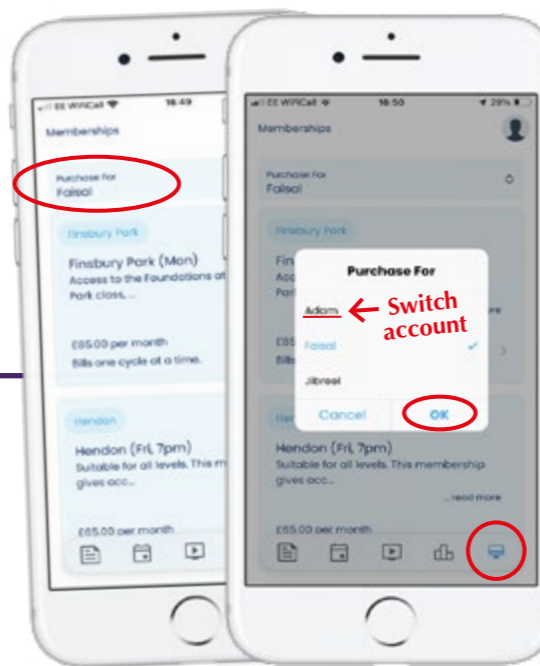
EE WiFiCall 16:49

Memberships

Purchase For
Faisal

Finsbury Park

Finsbury Park (Mon)
Access to the Foundations at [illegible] Park class. ...

£85.00 per month
Bills one cycle at a time.

Hendon

Hendon (Fri, 7pm)
Suitable for all levels. This m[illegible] gives acc...

£65.00 per month

EE WiFiCall 16:50 29%

Memberships

Purchase For
Faisal

Finsbury Park

Fin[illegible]
Acce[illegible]
Par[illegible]

£8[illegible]
Bills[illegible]

Purchase For

Adam
Switch account

Faisal

Jibreel

Cancel
OK

Hendon (Fri, 7pm)
Suitable for all levels. This membership gives acc...

...read more

£65.00 per month